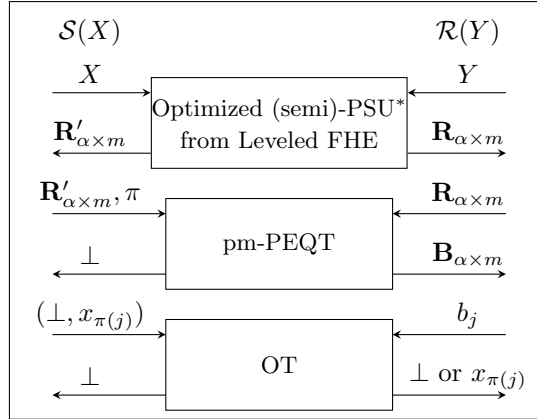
$\mathcal{S}(X)$

$\mathcal{R}(Y)$

$X$

Optimized (semi)-PSU$^*$ from Leveled FHE

$Y$

$\mathbf{R}'_{\alpha\times m}$

$\mathbf{R}_{\alpha\times m}$

$\mathbf{R}'_{\alpha\times m}, \pi$

pm-PEQT

$\mathbf{R}_{\alpha\times m}$

$\perp$

$\mathbf{B}_{\alpha\times m}$

$(\perp, x_{\pi(j)})$

OT

$b_j$

$\perp$

$\perp$ or $x_{\pi(j)}$